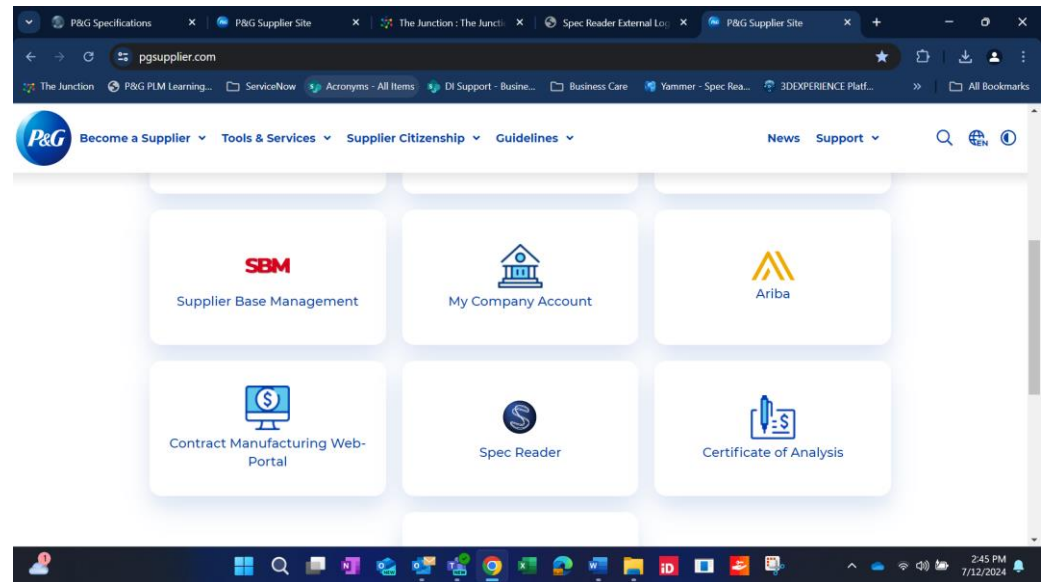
P&G Specifications × P&G Supplier Site × The Junction : The Juncti × Spec Reader External Lo × P&G Supplier Site × +

pgsupplier.com

The Junction P&G PLM Learning... ServiceNow Acronyms - All Items DI Support - Busine... Business Care Yammer - Spec Rea... 3DEXPERIENCE Platf... » All Bookmarks

P&G Become a Supplier Tools & Services Supplier Citizenship Guidelines News Support

SBM
Supplier Base Management

My Company Account

Ariba

Contract Manufacturing Web-Portal

Spec Reader

Certificate of Analysis

2:45 PM
7/12/2024